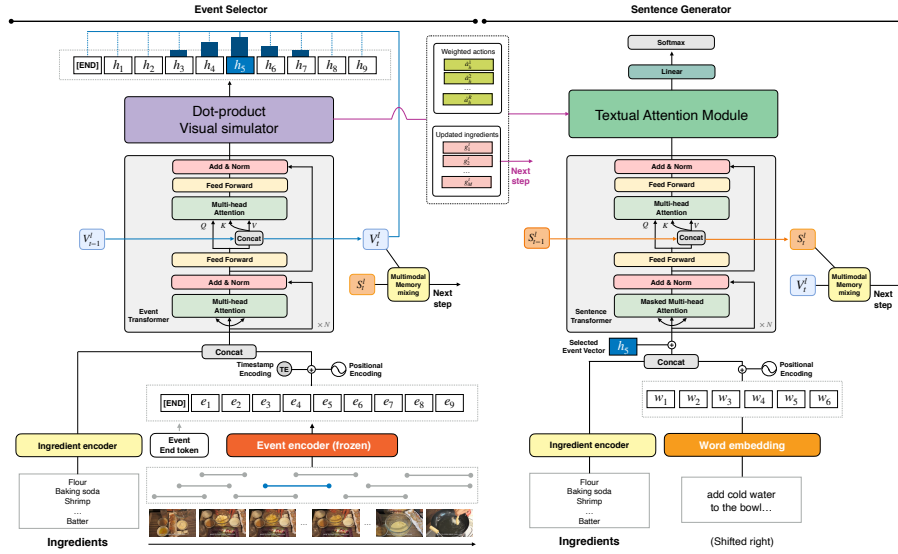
Event Selector

Sentence Generator

[END] $h_1$ $h_2$ $h_3$ $h_4$ $h_5$ $h_6$ $h_7$ $h_8$ $h_9$

Dot-product Visual simulator

Weighted actions
$a_1^k$
$a_2^k$
...
$a_n^k$

Updated ingredients
$g_1^t$
$g_2^t$
...
$g_M^t$

Next step

Softmax

Linear

Textual Attention Module

Add & Norm
Feed Forward
Multi-head Attention
Q K V
Concat
$V_{t-1}^l$
$V_t^l$
Feed Forward
Add & Norm
Multi-head Attention
Event Transformer
× N

$S_t^l$
Multimodal Memory mixing
Next step

Add & Norm
Feed Forward
Multi-head Attention
Q K V
Concat
$S_{t-1}^l$
$S_t^l$
Add & Norm
Masked Multi-head Attention
Sentence Transformer
× N

$V_t^l$
Multimodal Memory mixing
Next step

Selected Event Vector
$h_5$

Concat
Timestamp Encoding
TE
Positional Encoding

Concat
Positional Encoding

[END] $e_1$ $e_2$ $e_3$ $e_4$ $e_5$ $e_6$ $e_7$ $e_8$ $e_9$

$w_1$ $w_2$ $w_3$ $w_4$ $w_5$ $w_6$

Ingredient encoder
Event End token
Event encoder (frozen)

Ingredient encoder
Word embedding

Flour
Baking soda
Shrimp
...
Batter

...

Flour
Baking soda
Shrimp
...
Batter

add cold water to the bowl...

Ingredients

Ingredients

(Shifted right)